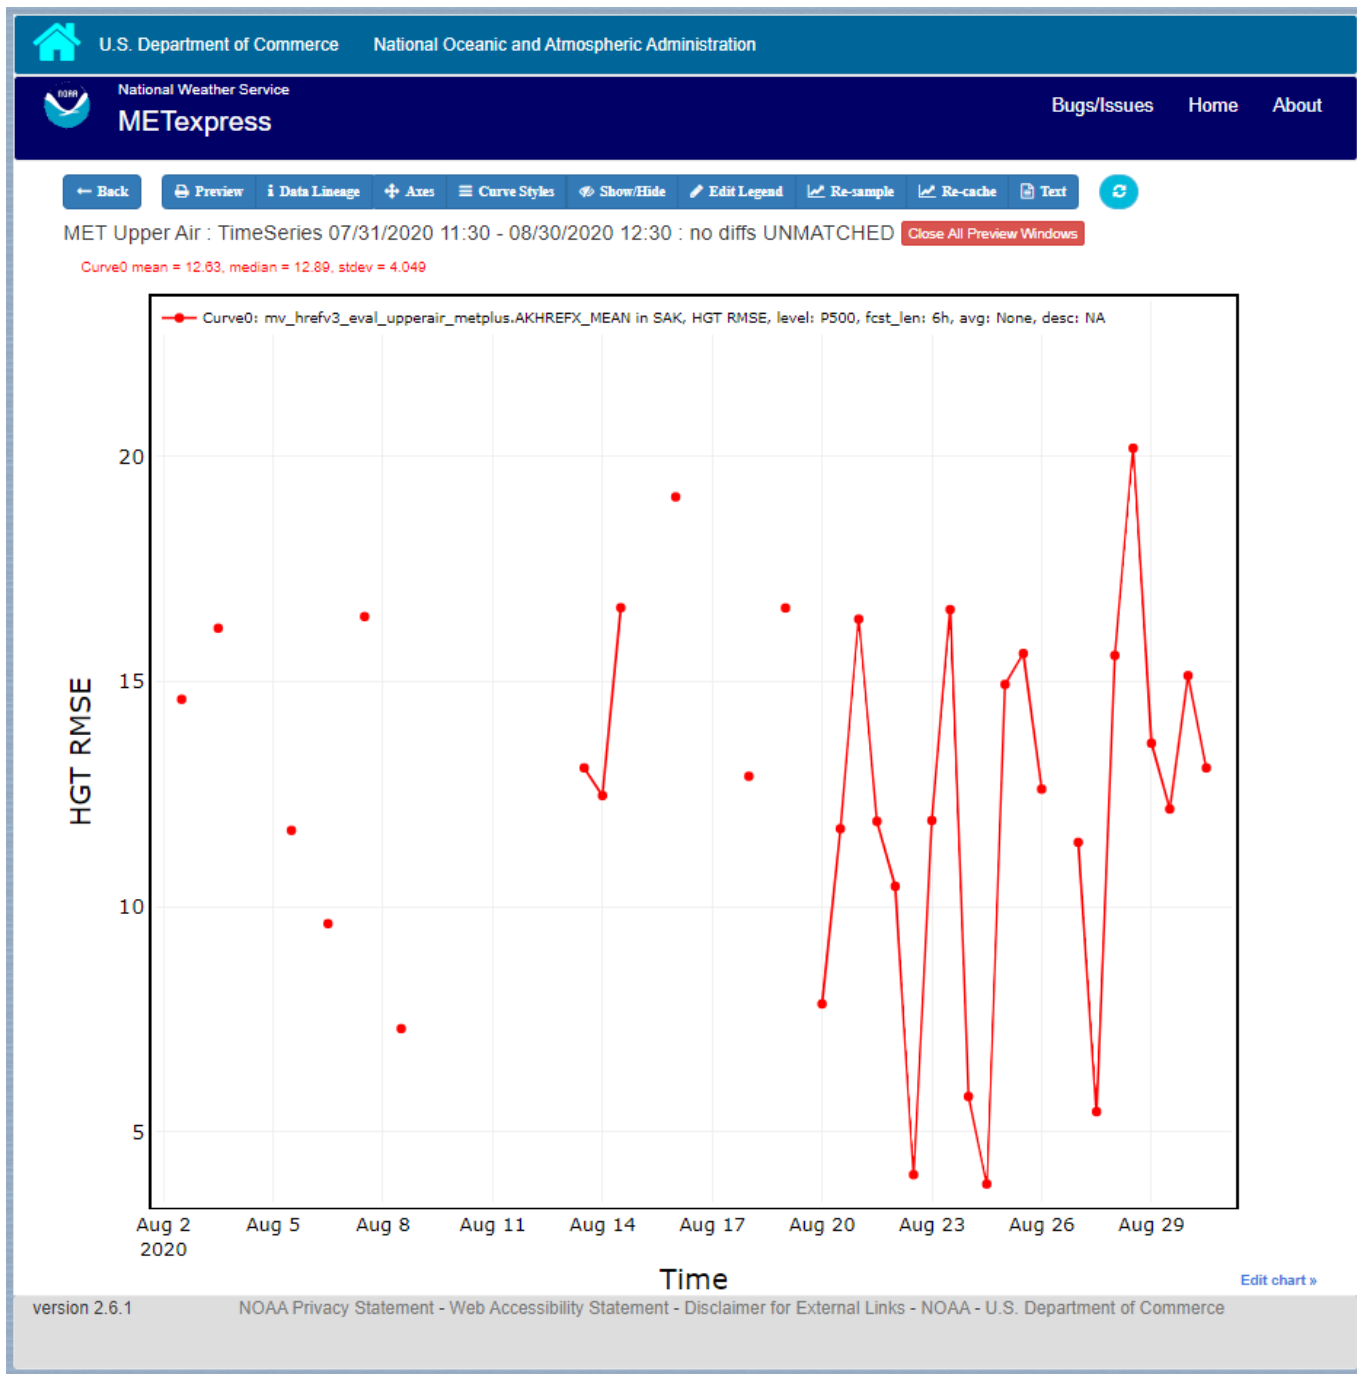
U.S. Department of Commerce National Oceanic and Atmospheric Administration

NOAA

National Weather Service

METexpress

Bugs/Issues Home About

← Back

Preview | Data Lineage | Axes | Curve Styles | Show/Hide | Edit Legend | Re-sample | Re-cache | Text

MET Upper Air : TimeSeries 07/31/2020 11:30 - 08/30/2020 12:30 : no diffs UNMATCHED

Close All Preview Windows

Curve0 mean = 12.63, median = 12.89, stdev = 4.049

Curve0: mv_hrefv3_eval_upperair_metplus.AKHREFX_MEAN in SAK, HGT RMSE, level: P500, fcst_len: 6h, avg: None, desc: NA

HGT RMSE

20

15

10

5

Aug 2 2020

Aug 5

Aug 8

Aug 11

Aug 14

Aug 17

Aug 20

Aug 23

Aug 26

Aug 29

Time

Edit chart »

version 2.6.1

NOAA Privacy Statement - Web Accessibility Statement - Disclaimer for External Links - NOAA - U.S. Department of Commerce